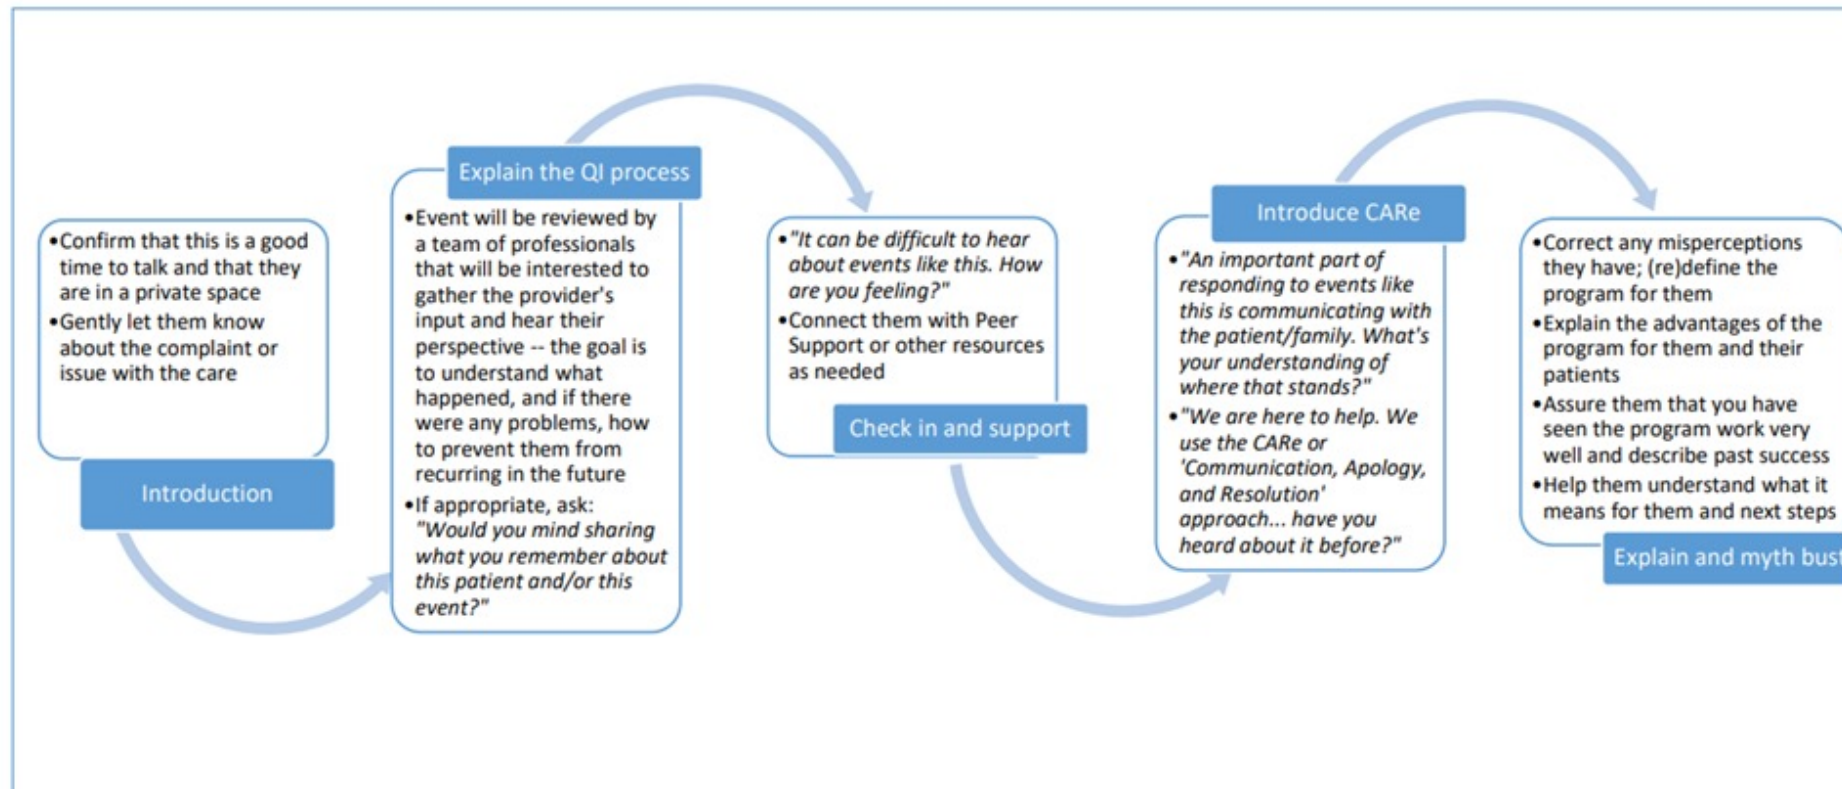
•Confirm that this is a good time to talk and that they are in a private space
•Gently let them know about the complaint or issue with the care

Introduction

Explain the QI process

•Event will be reviewed by a team of professionals that will be interested to gather the provider's input and hear their perspective -- the goal is to understand what happened, and if there were any problems, how to prevent them from recurring in the future
•If appropriate, ask: "Would you mind sharing what you remember about this patient and/or this event?"

•"It can be difficult to hear about events like this. How are you feeling?"
•Connect them with Peer Support or other resources as needed

Check in and support

Introduce CARe

•"An important part of responding to events like this is communicating with the patient/family. What's your understanding of where that stands?"
•"We are here to help. We use the CARe or 'Communication, Apology, and Resolution' approach... have you heard about it before?"

•Correct any misperceptions they have; (re)define the program for them
•Explain the advantages of the program for them and their patients
•Assure them that you have seen the program work very well and describe past success
•Help them understand what it means for them and next steps

Explain and myth bust